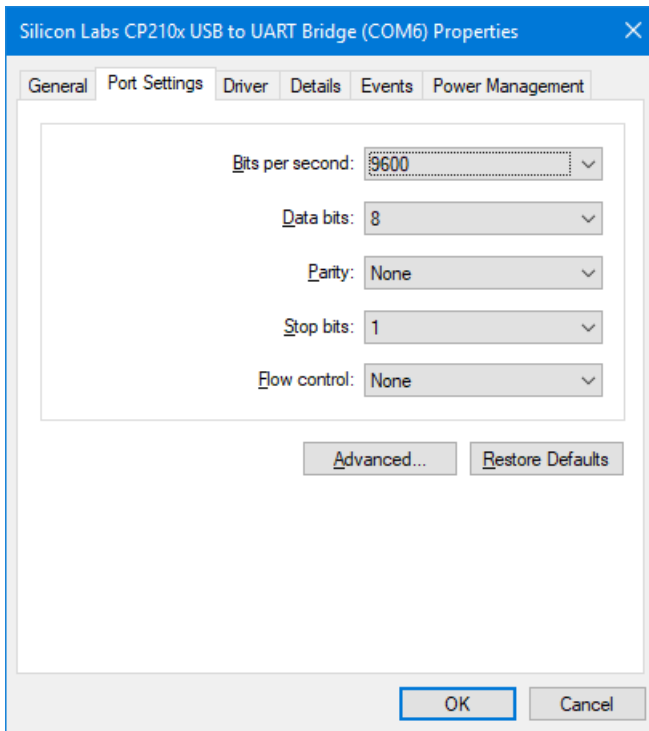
Silicon Labs CP210x USB to UART Bridge (COM6) Properties

General | Port Settings | Driver | Details | Events | Power Management

Bits per second: 9600

Data bits: 8

Parity: None

Stop bits: 1

Flow control: None

Advanced...

Restore Defaults

OK

Cancel